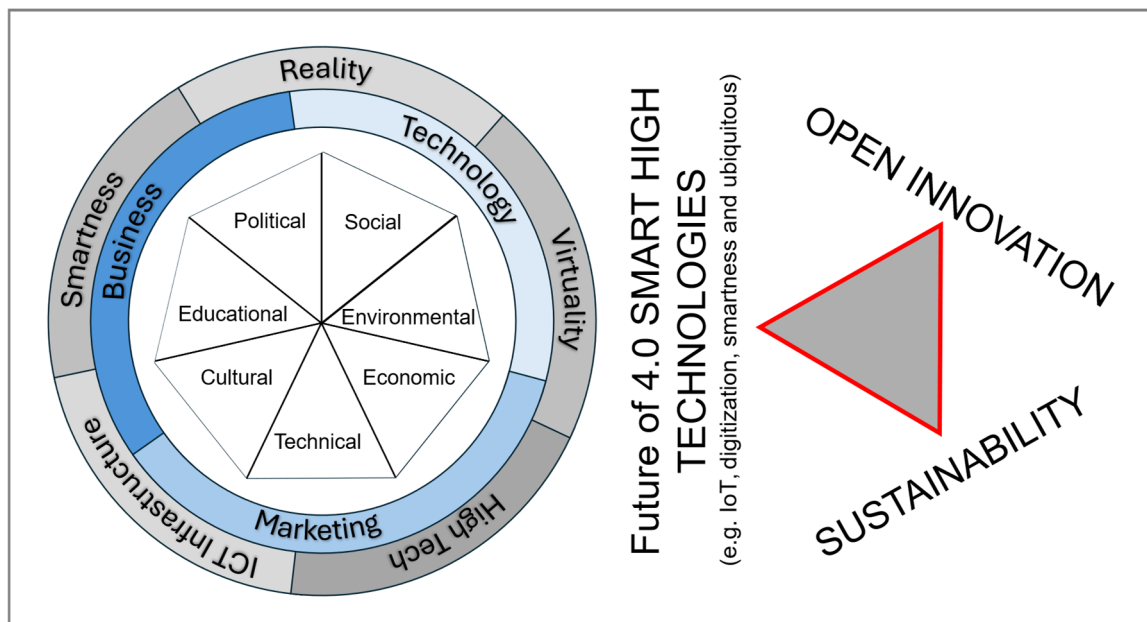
Reality
Technology
Virtuality
High Tech
ICT Infrastructure
Smartness
Business
Marketing
Political
Social
Educational
Environmental
Cultural
Economic
Technical

Future of 4.0 SMART HIGH TECHNOLOGIES
(e.g. IoT, digitization, smartness and ubiquitous)

OPEN INNOVATION
SUSTAINABILITY